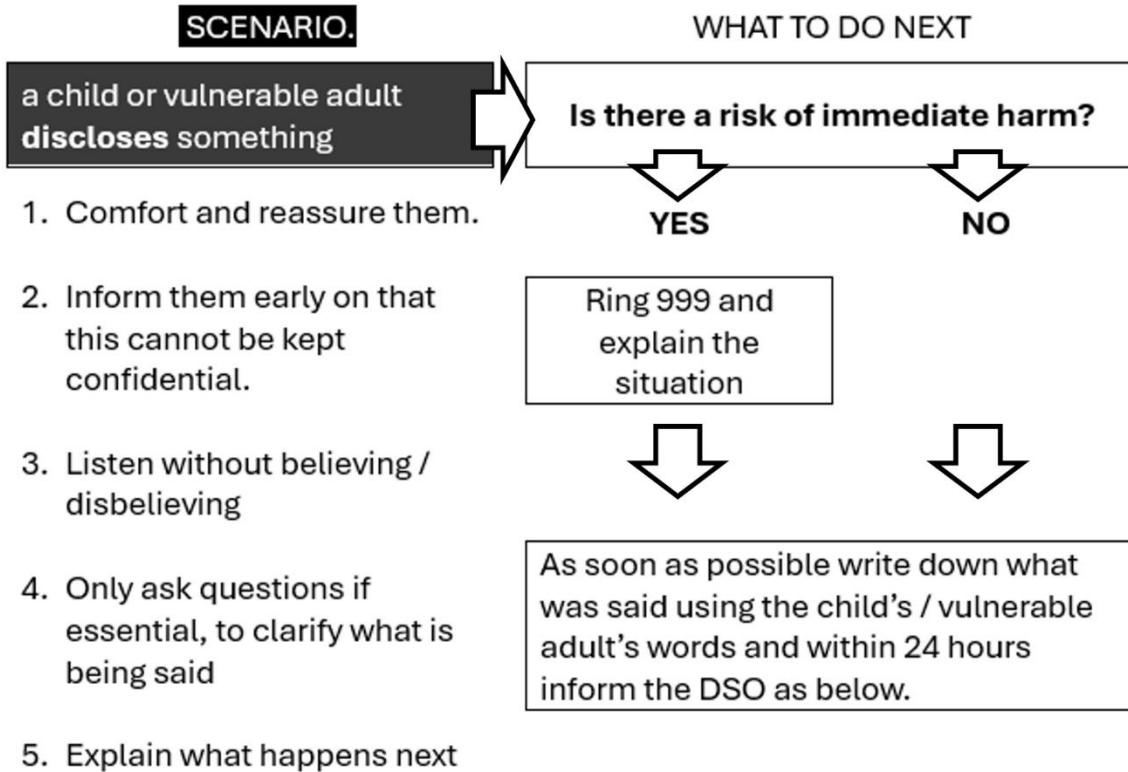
SCENARIO.

WHAT TO DO NEXT

a child or vulnerable adult **discloses** something

Is there a risk of immediate harm?

YES

NO

1. Comfort and reassure them.

2. Inform them early on that this cannot be kept confidential.

3. Listen without believing / disbelieving

4. Only ask questions if essential, to clarify what is being said

5. Explain what happens next

Ring 999 and explain the situation

As soon as possible write down what was said using the child's / vulnerable adult's words and within 24 hours inform the DSO as below.